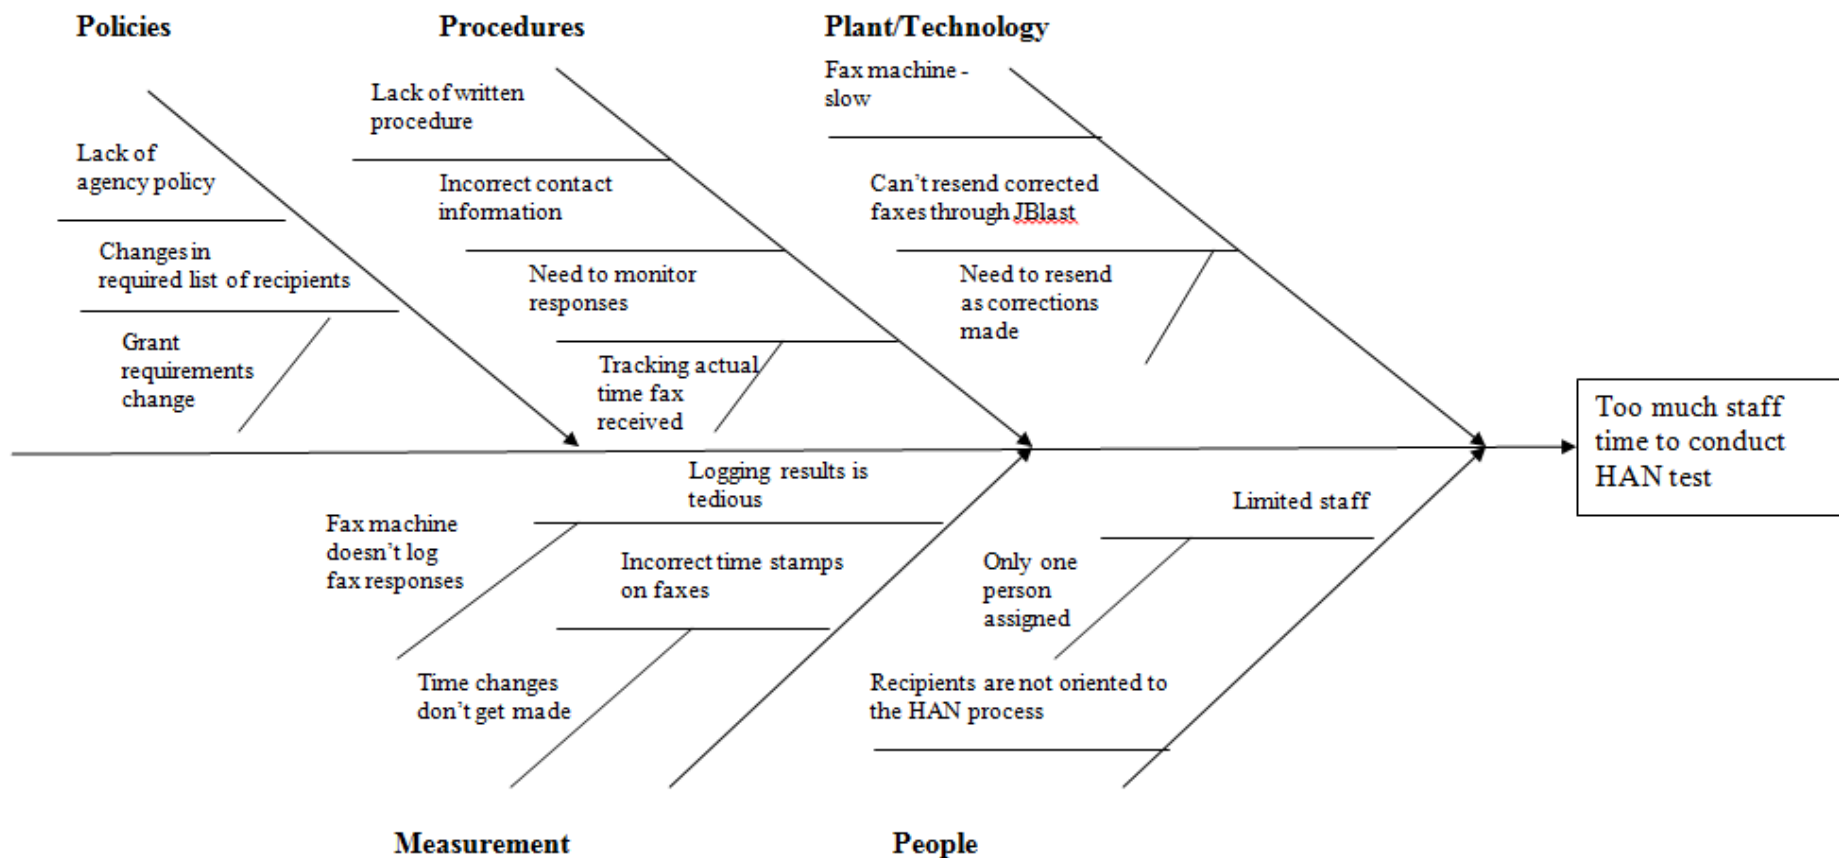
Policies

Lack of agency policy

Changes in required list of recipients

Grant requirements change

Procedures

Lack of written procedure

Incorrect contact information

Need to monitor responses

Tracking actual time fax received

Plant/Technology

Fax machine - slow

Can't resend corrected faxes through JBlast

Need to resend as corrections made

Too much staff time to conduct HAN test

Logging results is tedious

Fax machine doesn't log fax responses

Incorrect time stamps on faxes

Time changes don't get made

Measurement

Limited staff

Only one person assigned

Recipients are not oriented to the HAN process

People